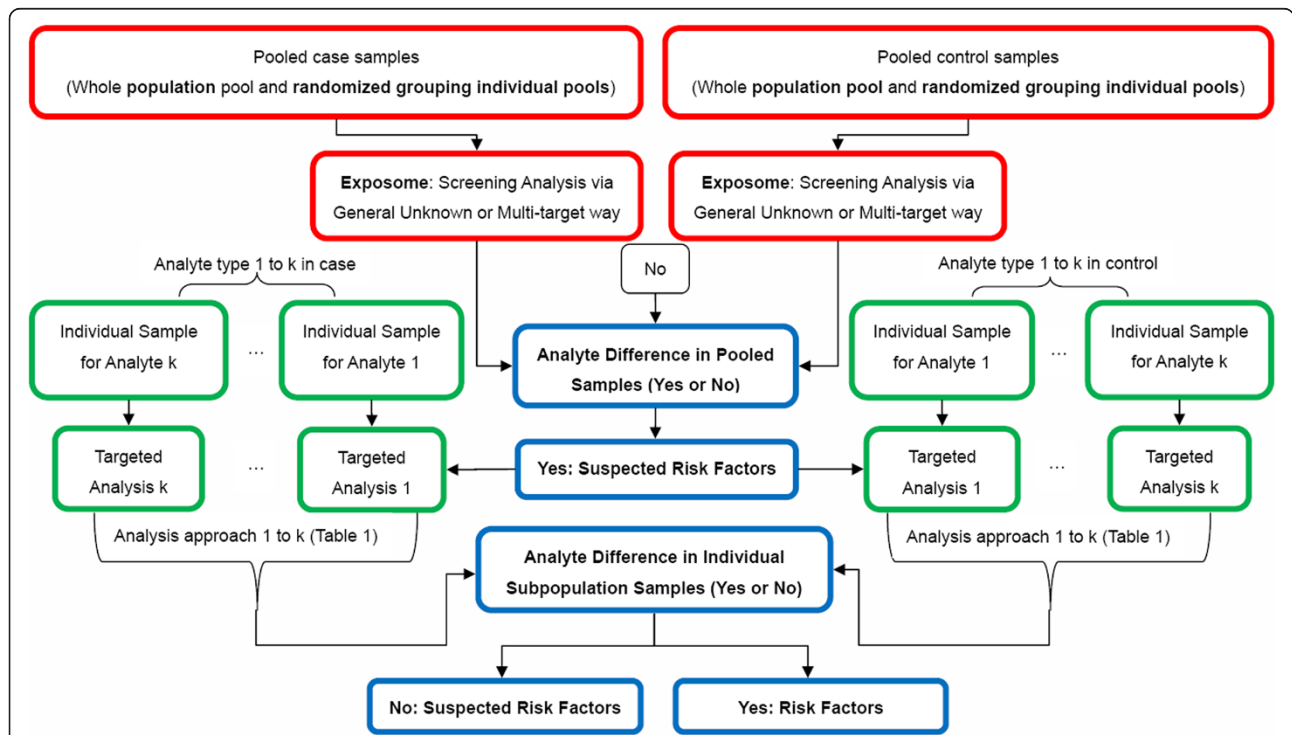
Pooled case samples
(Whole population pool and randomized grouping individual pools)

Pooled control samples
(Whole population pool and randomized grouping individual pools)

Exposome: Screening Analysis via General Unknown or Multi-target way

Exposome: Screening Analysis via General Unknown or Multi-target way

No

Analyte type 1 to k in case

Analyte type 1 to k in control

Individual Sample for Analyte k

...

Individual Sample for Analyte 1

Analyte Difference in Pooled Samples (Yes or No)

Individual Sample for Analyte 1

...

Individual Sample for Analyte k

Targeted Analysis k

...

Targeted Analysis 1

Yes: Suspected Risk Factors

Targeted Analysis 1

...

Targeted Analysis k

Analysis approach 1 to k (Table 1)

Analyte Difference in Individual Subpopulation Samples (Yes or No)

Analysis approach 1 to k (Table 1)

No: Suspected Risk Factors

Yes: Risk Factors